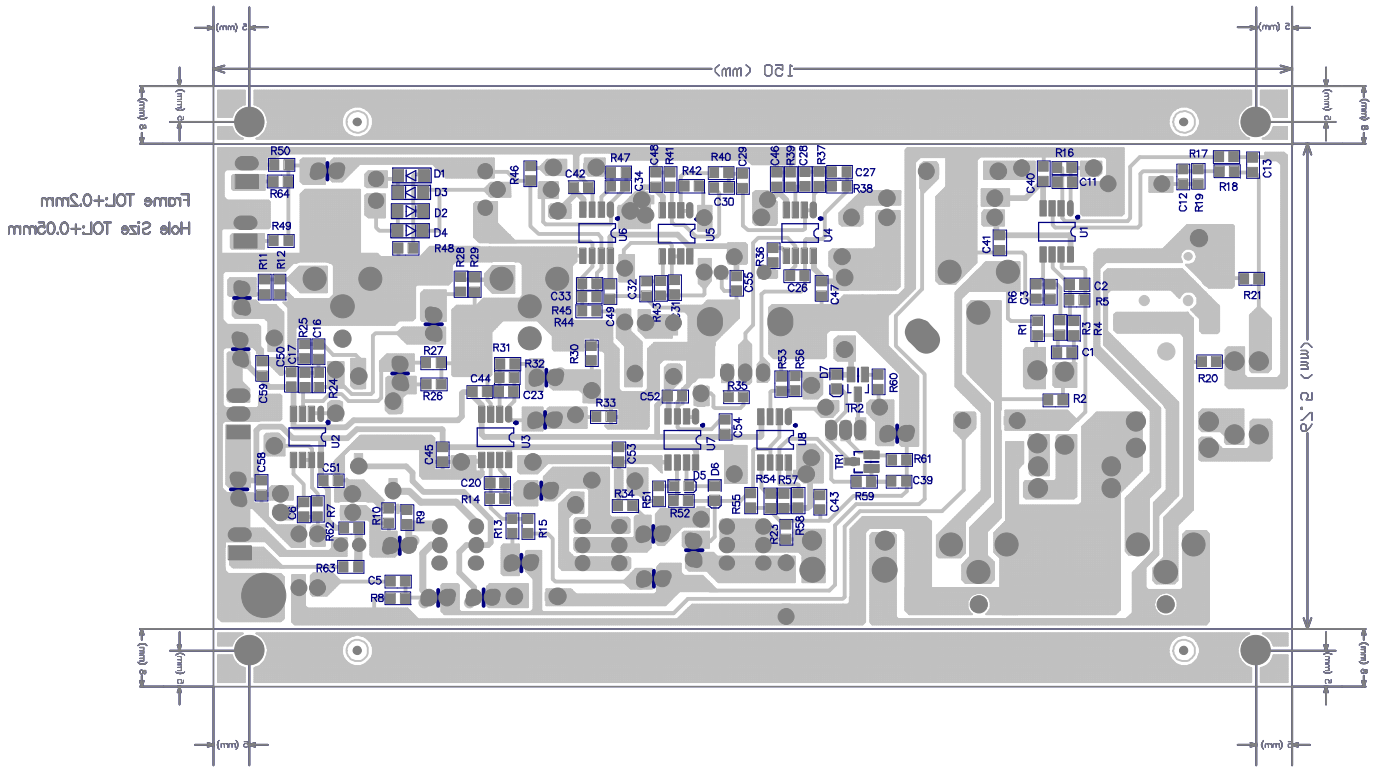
5 (mm)
5 (mm)
150 (mm)
8 (mm)
5 (mm)
8 (mm)
5 (mm)
Frame TOL:+0.2mm
Hole Size TOL:+0.05mm
R50
R64
R49
D1
D3
D2
D4
R48
R46
C42
R47
C34
C48
R41
R42
R40
C29
C30
C46
R39
C28
R37
C27
R38
R16
C40
C11
R17
R18
C13
C12
R19
U6
U5
U4
U1
R11
R12
R28
R29
C33
R45
R44
C49
C32
R43
C31
C55
R36
C26
C47
C41
R6
C3
C2
R5
R21
R1
R3
R4
C1
R25
C16
C50
C17
C59
R24
R27
R26
R31
R32
C44
C23
R30
R33
C52
R35
R53
R56
D7
R60
TR2
R2
R20
62.5 (mm)
U2
U3
C54
U7
U8
C58
C45
C53
TR1
R61
R59
C39
C51
C20
R14
D5
D6
R34
R51
R52
R55
R54
R57
C43
C6
R7
R62
R10
R9
R13
R15
R23
R58
R63
C5
R8
8 (mm)
5 (mm)
8 (mm)
5 (mm)
5 (mm)
5 (mm)